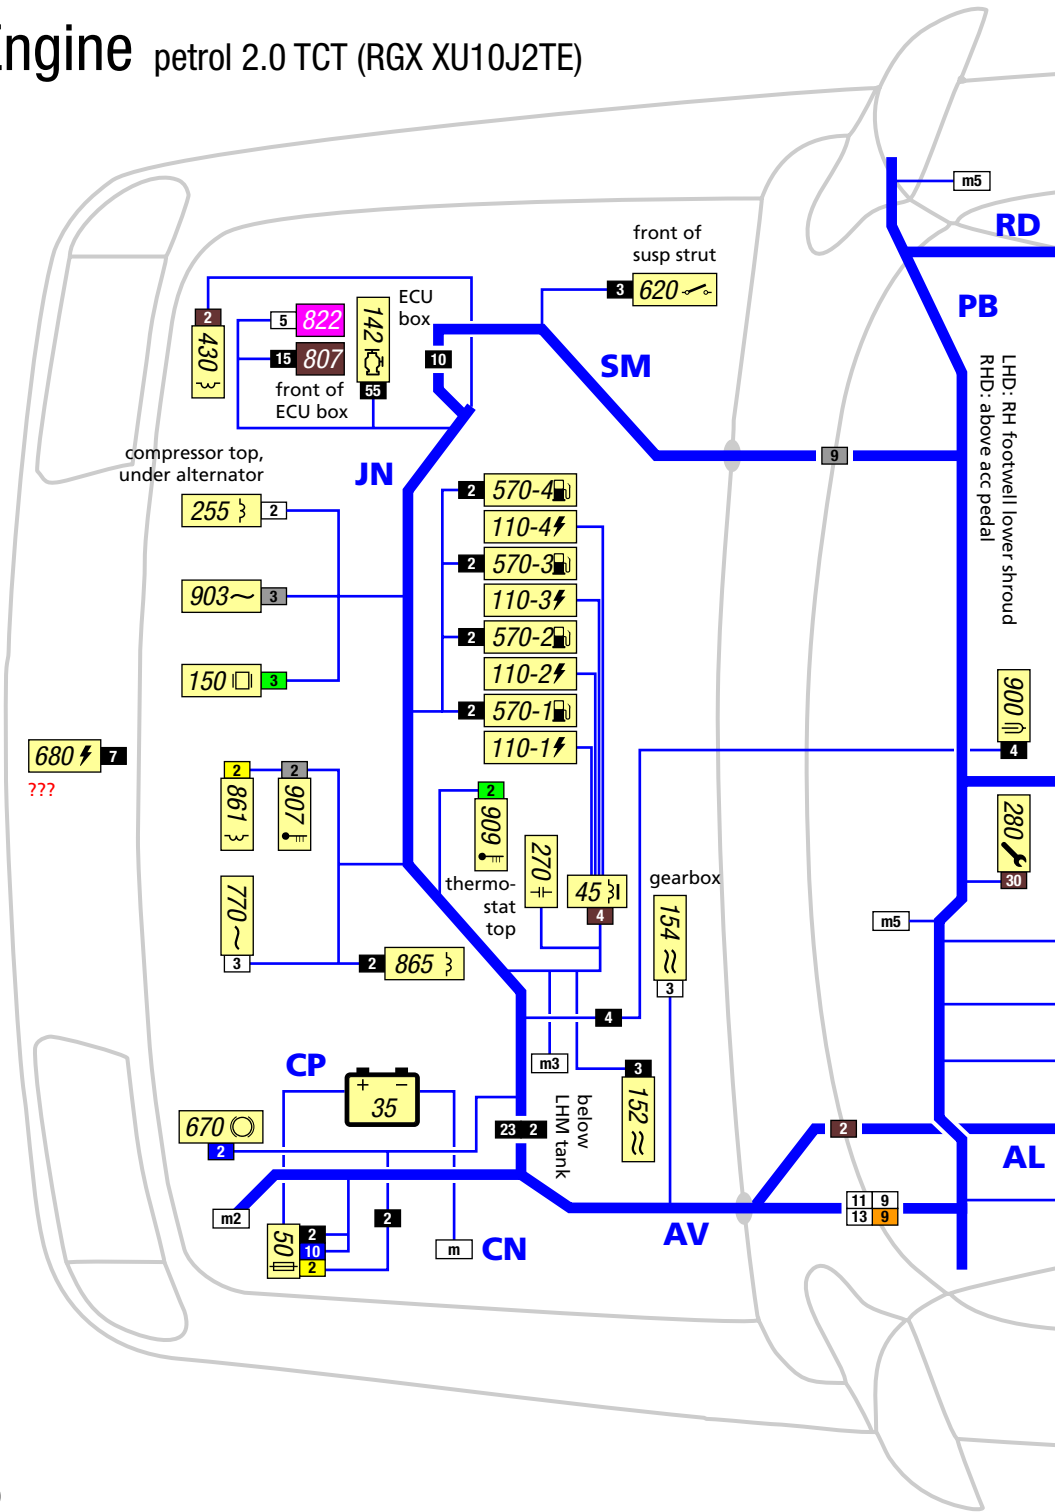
ngine petrol 2.0 TCT (RGX XU10J2TE)

m5
RD
PB
LHD: RH footwell lower shroud
RHD: above acc pedal

front of susp strut
3 620

ECU box
2 430
5 822
15 807
142
55
front of ECU box
10
SM
9

compressor top, under alternator
JN
255 2
903 3
150 3

2 570-4
110-4
2 570-3
110-3
2 570-2
110-2
2 570-1
110-1

680 7
???

2 861
2 907
770
3
2 909
thermo-stat top
270
45
4
2 865

gearbox
154
3
900
4
280
30
m5

4
m3
3
152
below LHM tank

CP
35
670
2
23 2
m2
2
50
2
10
2
m
CN
AV
2
11 9
13 9
AL